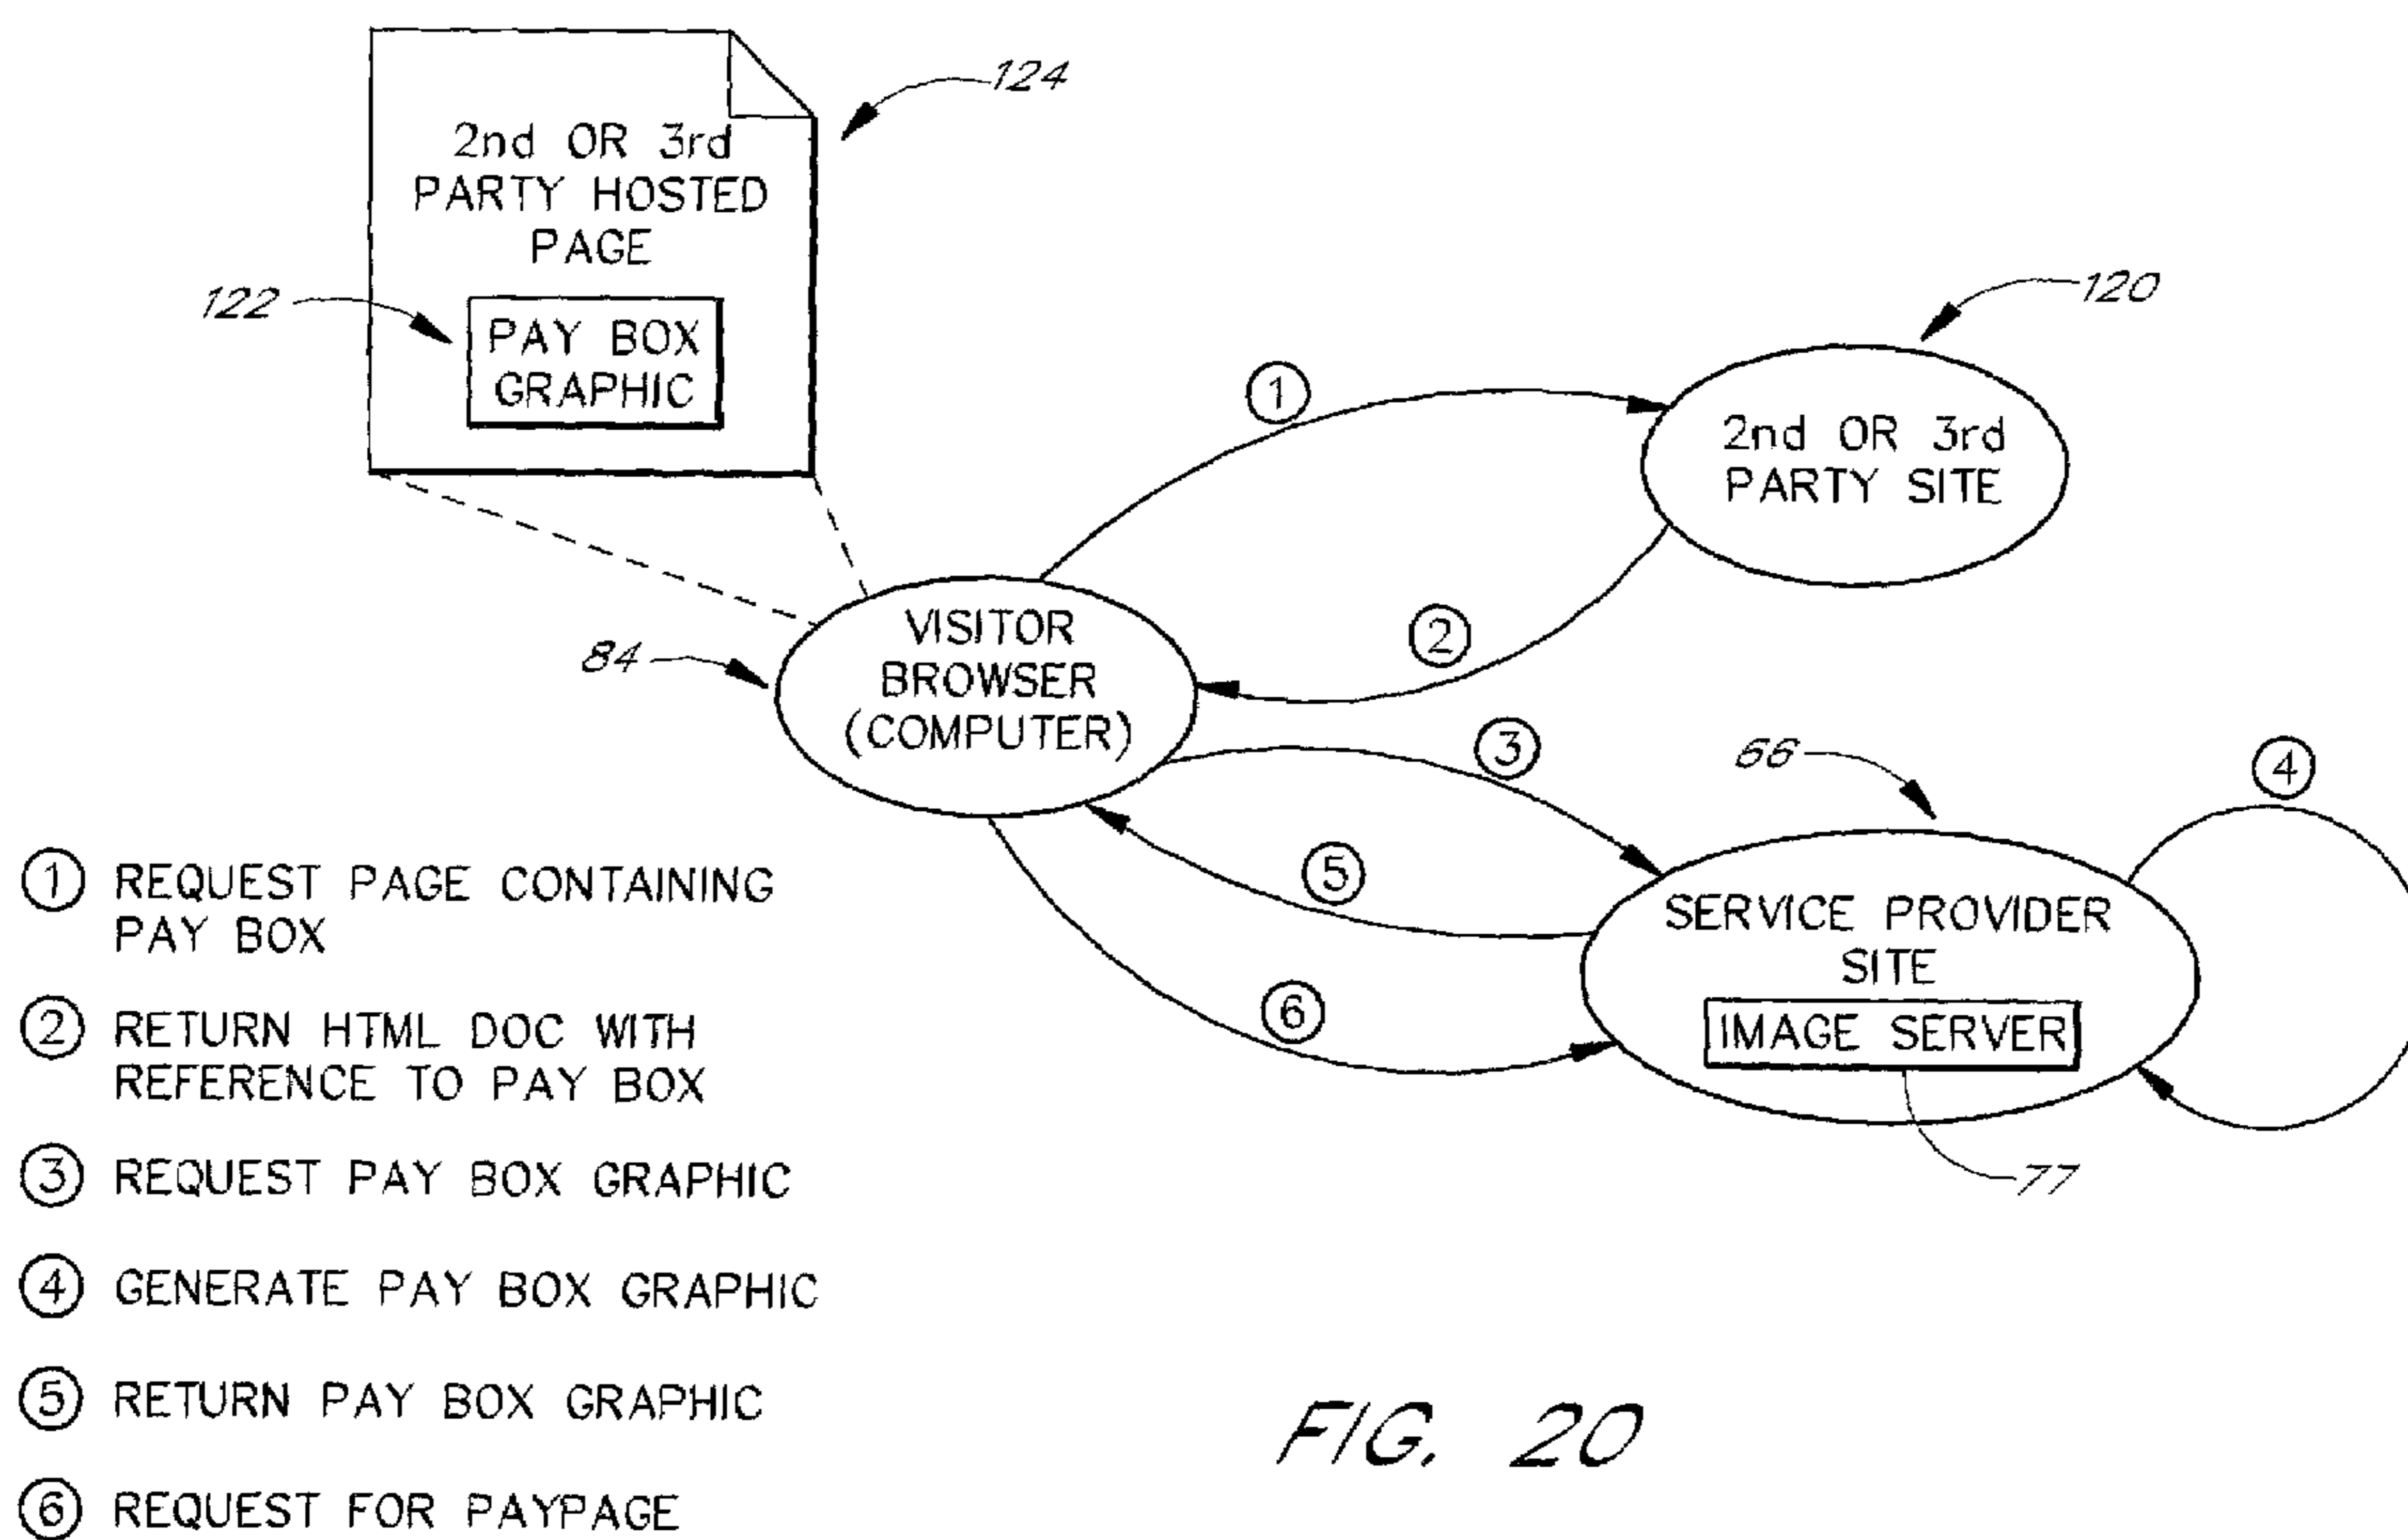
124

2nd OR 3rd PARTY HOSTED PAGE

122

PAY BOX GRAPHIC

120

1

2nd OR 3rd PARTY SITE

84

VISITOR BROWSER (COMPUTER)

2

3

66

4

5

SERVICE PROVIDER SITE

IMAGE SERVER

6

77

1 REQUEST PAGE CONTAINING PAY BOX

2 RETURN HTML DOC WITH REFERENCE TO PAY BOX

3 REQUEST PAY BOX GRAPHIC

4 GENERATE PAY BOX GRAPHIC

5 RETURN PAY BOX GRAPHIC

6 REQUEST FOR PAYPAGE

FIG. 20